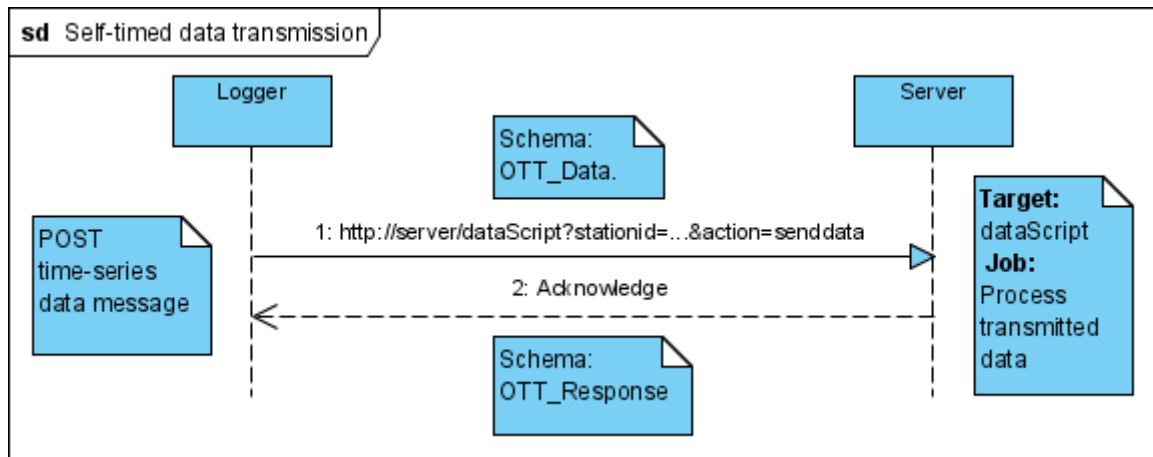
sd Self-timed data transmission

Logger

Server

Schema:
OTT_Data.

POST
time-series
data message

1: http://server/dataScript?stationid=...&action=senddata

2: Acknowledge

Target:
dataScript
Job:
Process
transmitted
data

Schema:
OTT_Response